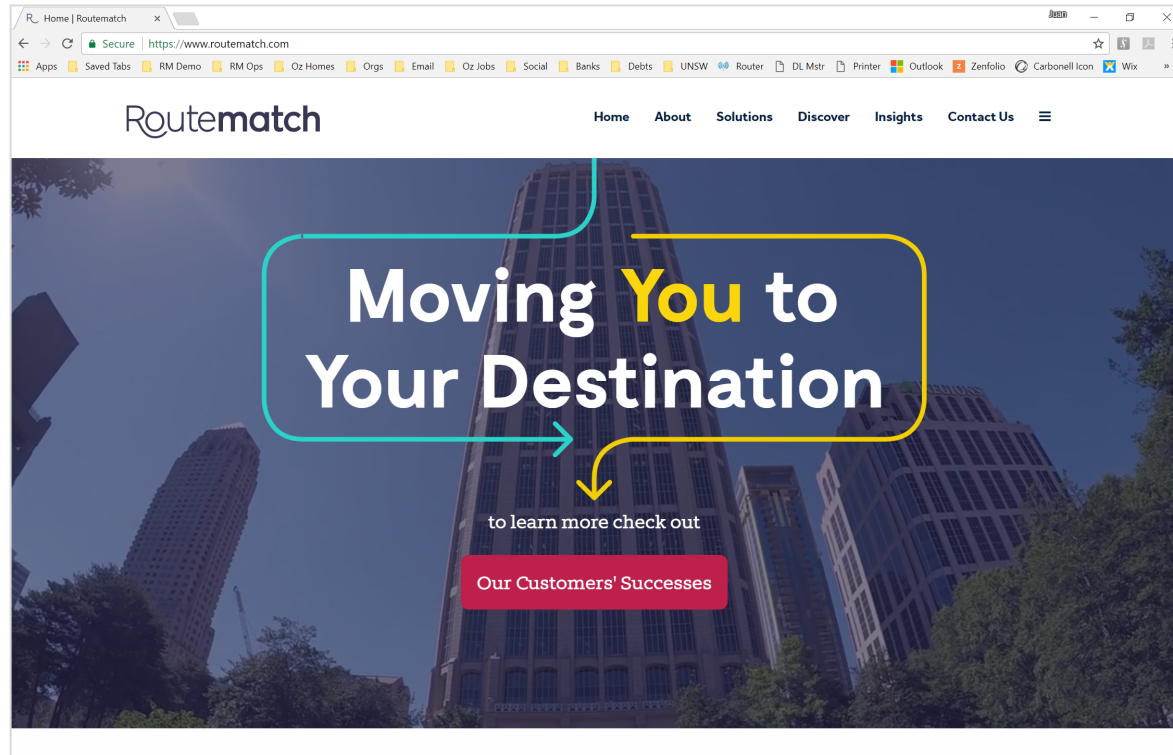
Home | Routematch ×

Jason

Secure | https://www.routematch.com

Apps Saved Tabs RM Demo RM Ops Oz Homes Orgs Email Oz Jobs Social Banks Debts UNSW Router DL Mstr Printer Outlook Zenfolio Carbonell Icon Wix »

Routematch

Home About Solutions Discover Insights Contact Us

Moving You to Your Destination

to learn more check out

Our Customers' Successes